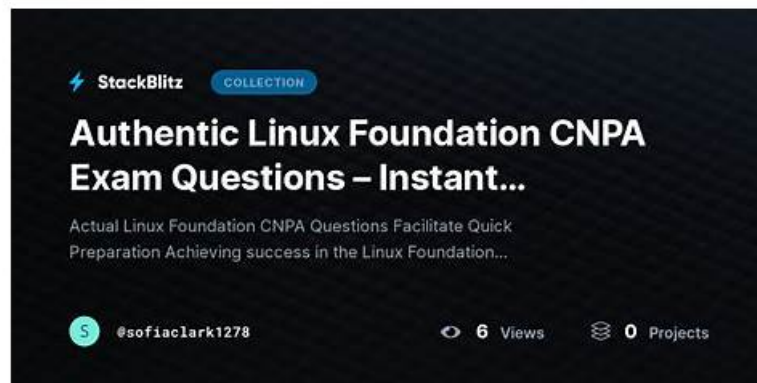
StackBlitz COLLECTION

Authentic Linux Foundation CNPA Exam Questions – Instant...

Actual Linux Foundation CNPA Questions Facilitate Quick Preparation Achieving success in the Linux Foundation...

S @sofiaclark1278

6 Views 0 Projects